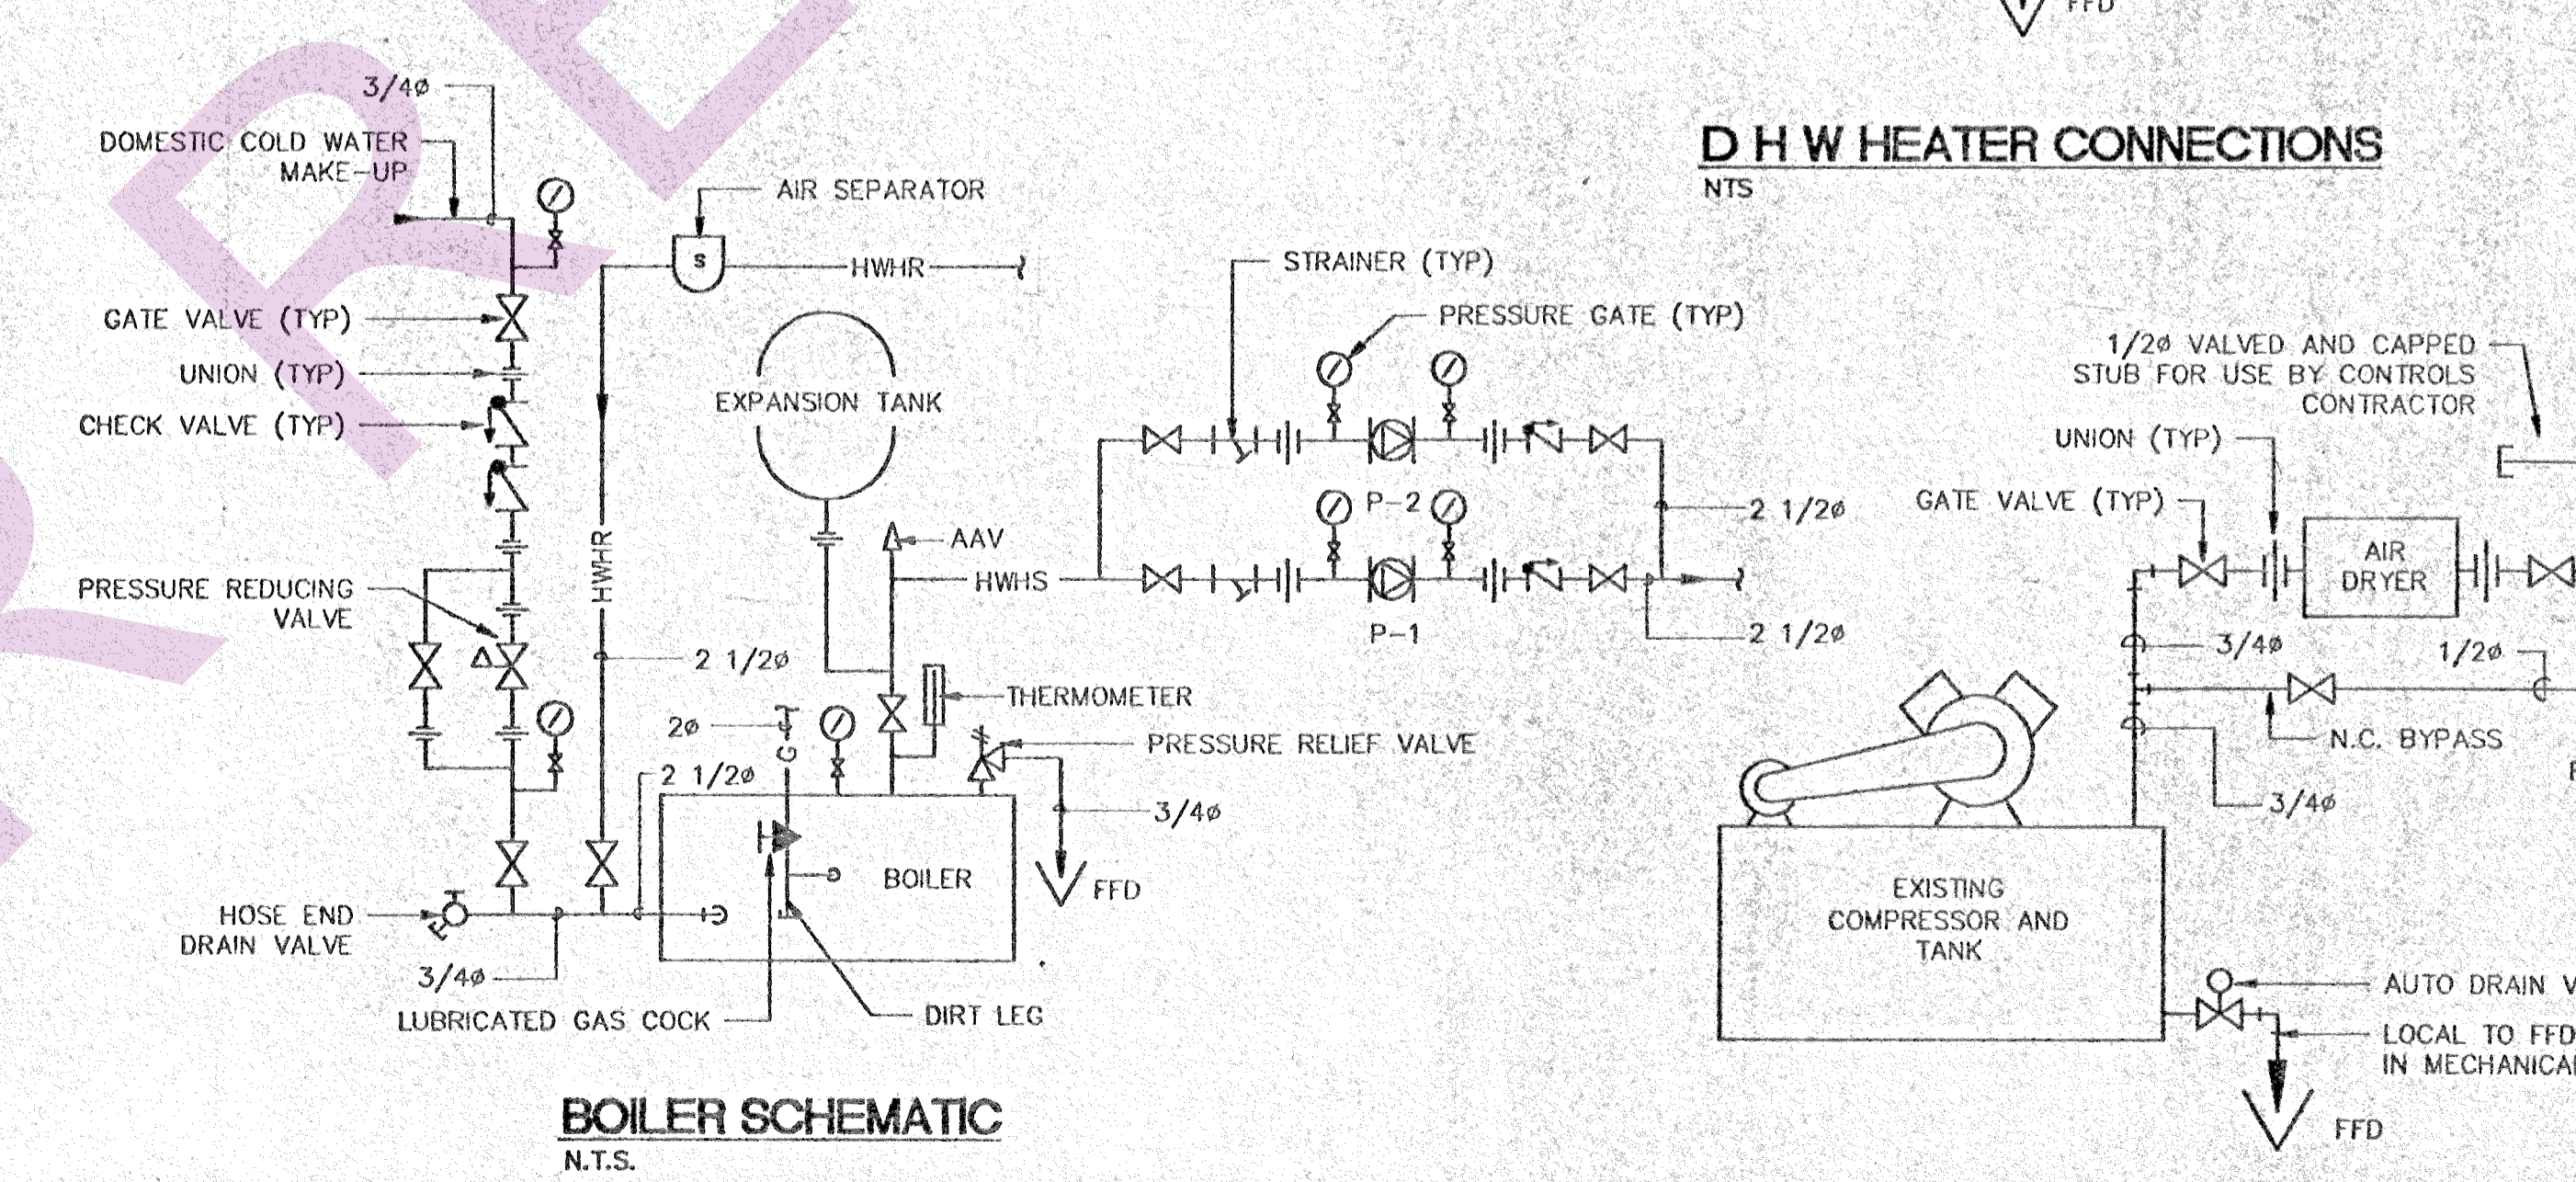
FFD

D H W HEATER CONNECTIONS
NTS

3/4ø
DOMESTIC COLD WATER MAKE-UP
AIR SEPARATOR
S
HWHR
GATE VALVE (TYP)
UNION (TYP)
CHECK VALVE (TYP)
EXPANSION TANK
HWHR
AAV
HWHS
PRESSURE REDUCING VALVE
2 1/2ø
THERMOMETER
2ø
G
PRESSURE RELIEF VALVE
2 1/2ø
3/4ø
BOILER
FFD
HOSE END DRAIN VALVE
3/4ø
LUBRICATED GAS COCK
DIRT LEG

BOILER SCHEMATIC
N.T.S.

STRAINER (TYP)
PRESSURE GATE (TYP)
P-2
P-1
2 1/2ø
2 1/2ø

1/2ø VALVED AND CAPPED STUB FOR USE BY CONTROLS CONTRACTOR
UNION (TYP)
GATE VALVE (TYP)
AIR DRYER
3/4ø
1/2ø
N.C. BYPASS
3/4ø
EXISTING COMPRESSOR AND TANK
AUTO DRAIN V
LOCAL TO FFD IN MECHANICA
FFD